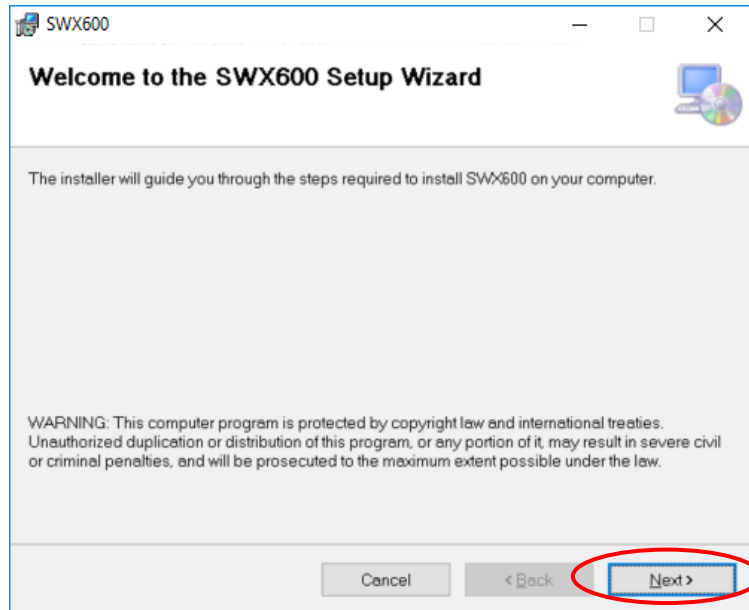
SWX600

Welcome to the SWX600 Setup Wizard

The installer will guide you through the steps required to install SWX600 on your computer.

WARNING: This computer program is protected by copyright law and international treaties. Unauthorized duplication or distribution of this program, or any portion of it, may result in severe civil or criminal penalties, and will be prosecuted to the maximum extent possible under the law.

Cancel
< Back
Next >